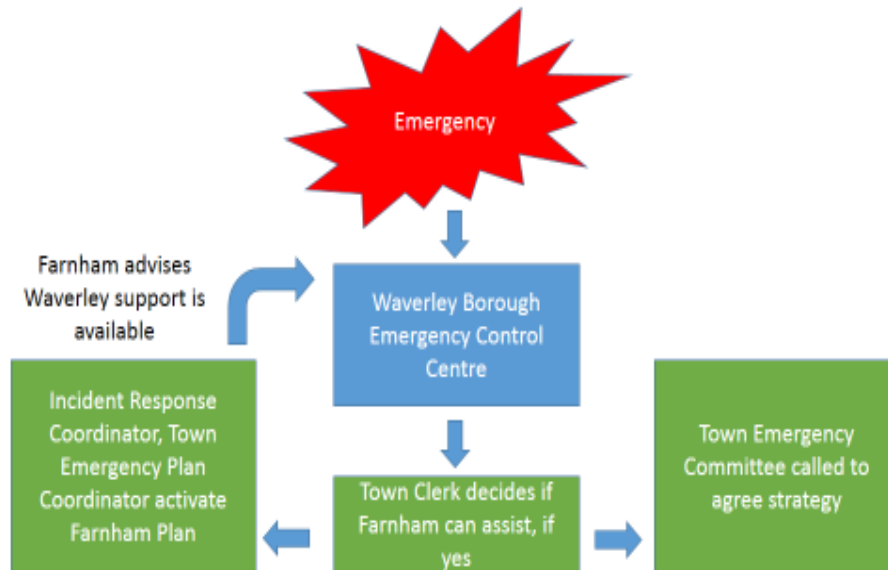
Emergency

Farnham advises Waverley support is available

Waverley Borough Emergency Control Centre

Incident Response Coordinator, Town Emergency Plan Coordinator activate Farnham Plan

Town Clerk decides if Farnham can assist, if yes

Town Emergency Committee called to agree strategy